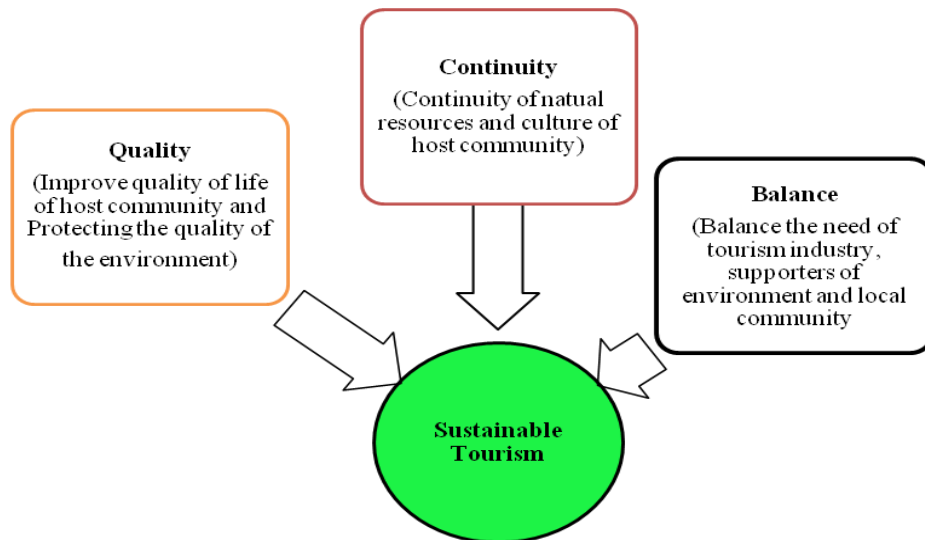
Continuity
(Continuity of natual resources and culture of host community)

Quality
(Improve quality of life of host community and Protecting the quality of the environment)

Balance
(Balance the need of tourism industry, supporters of environment and local community

Sustainable Tourism